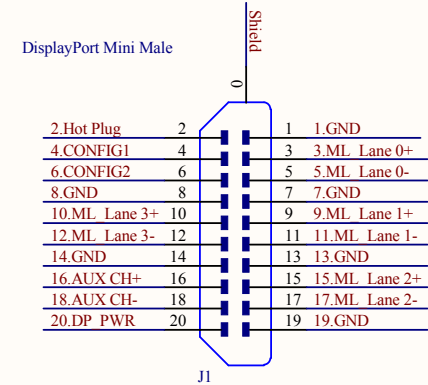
DisplayPort Mini Male

Shield

0

2.Hot Plug 2
4.CONFIG1 4
6.CONFIG2 6
8.GND 8
10.ML_Lane 3+ 10
12.ML_Lane 3- 12
14.GND 14
16.AUX CH+ 16
18.AUX CH- 18
20.DP_PWR 20

1 1.GND
3 3.ML_Lane 0+
5 5.ML_Lane 0-
7 7.GND
9 9.ML_Lane 1+
11 11.ML_Lane 1-
13 13.GND
15 15.ML_Lane 2+
17 17.ML_Lane 2-
19 19.GND

J1